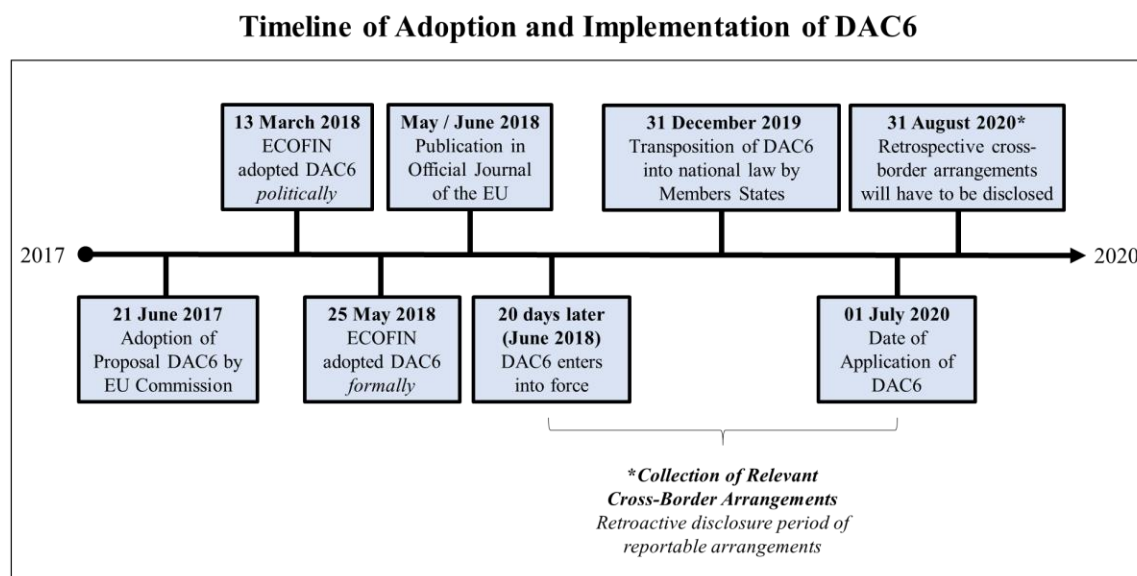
Timeline of Adoption and Implementation of DAC6

13 March 2018
ECOFIN adopted DAC6 *politically*

May / June 2018
Publication in Official Journal of the EU

31 December 2019
Transposition of DAC6 into national law by Members States

31 August 2020*
Retrospective cross-border arrangements will have to be disclosed

2017

2020

21 June 2017
Adoption of Proposal DAC6 by EU Commission

25 May 2018
ECOFIN adopted DAC6 *formally*

20 days later (June 2018)
DAC6 enters into force

01 July 2020
Date of Application of DAC6

*Collection of Relevant Cross-Border Arrangements
Retroactive disclosure period of reportable arrangements